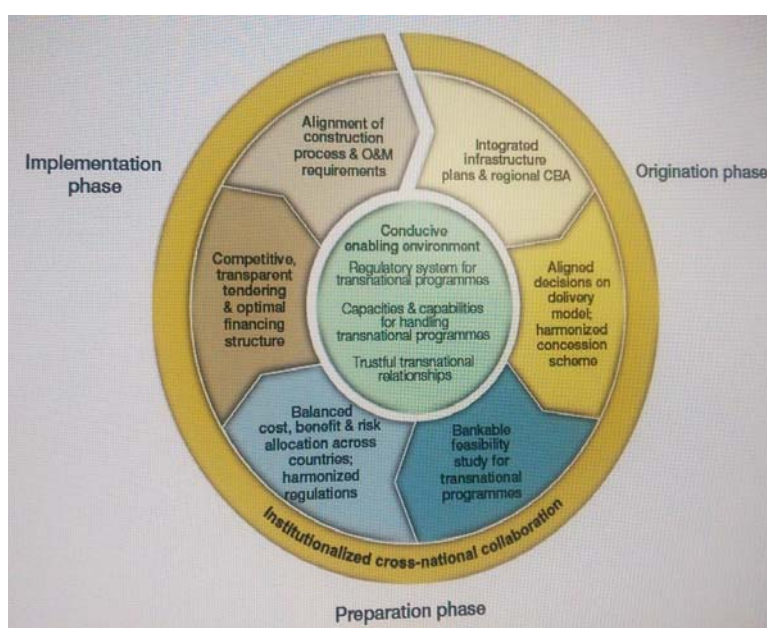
Implementation phase

Origination phase

Alignment of construction process & O&M requirements

Integrated infrastructure plans & regional CBA

Aligned decisions on delivery model; harmonized concession scheme

Bankable feasibility study for transnational programmes

Balanced cost, benefit & risk allocation across countries; harmonized regulations

Competitive, transparent tendering & optimal financing structure

Conducive enabling environment

Regulatory system for transnational programmes

Capacities & capabilities for handling transnational programmes

Trustful transnational relationships

Institutionalized cross-national collaboration

Preparation phase